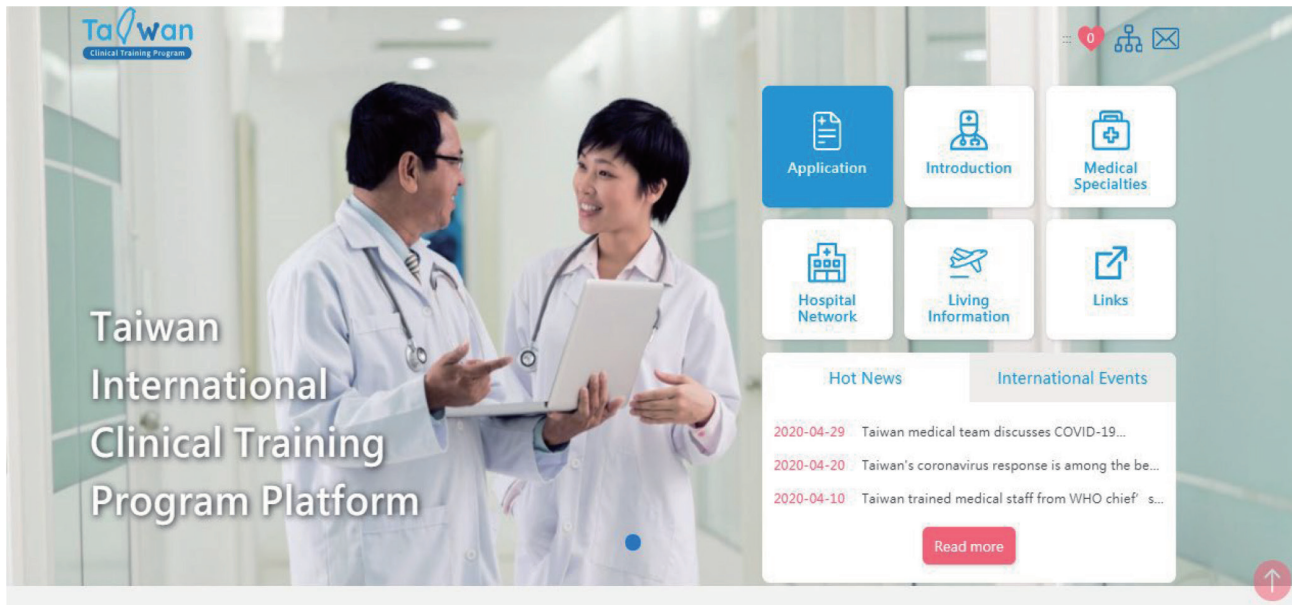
Taiwan
Clinical Training Program

0

Application

Introduction

Medical Specialties

Hospital Network

Living Information

Links

Taiwan International Clinical Training Program Platform

Hot News

International Events

2020-04-29 Taiwan medical team discusses COVID-19...

2020-04-20 Taiwan's coronavirus response is among the be...

2020-04-10 Taiwan trained medical staff from WHO chief' s...

Read more